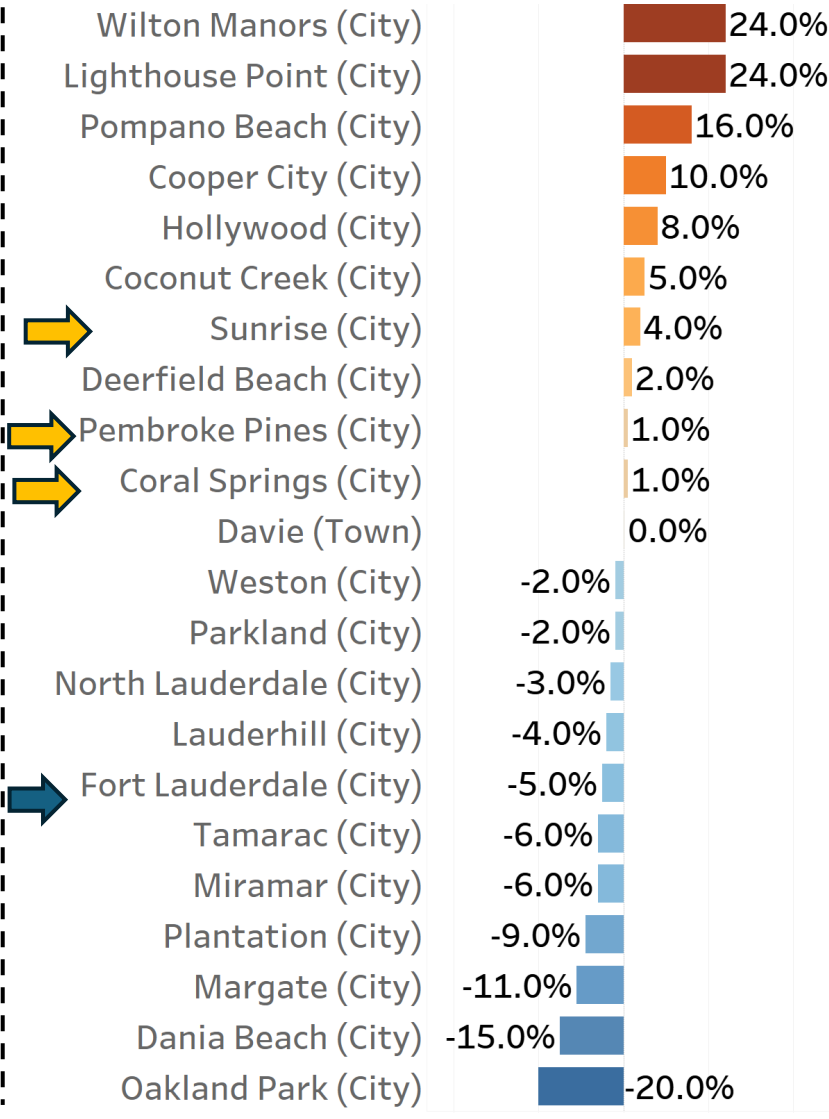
| City | Value |
|---|---|
| Wilton Manors (City) | 24.0% |
| Lighthouse Point (City) | 24.0% |
| Pompano Beach (City) | 16.0% |
| Cooper City (City) | 10.0% |
| Hollywood (City) | 8.0% |
| Coconut Creek (City) | 5.0% |
| Sunrise (City) | 4.0% |
| Deerfield Beach (City) | 2.0% |
| Pembroke Pines (City) | 1.0% |
| Coral Springs (City) | 1.0% |
| Davie (Town) | 0.0% |
| Weston (City) | -2.0% |
| Parkland (City) | -2.0% |
| North Lauderdale (City) | -3.0% |
| Lauderhill (City) | -4.0% |
| Fort Lauderdale (City) | -5.0% |
| Tamarac (City) | -6.0% |
| Miramar (City) | -6.0% |
| Plantation (City) | -9.0% |
| Margate (City) | -11.0% |
| Dania Beach (City) | -15.0% |
| Oakland Park (City) | -20.0% |